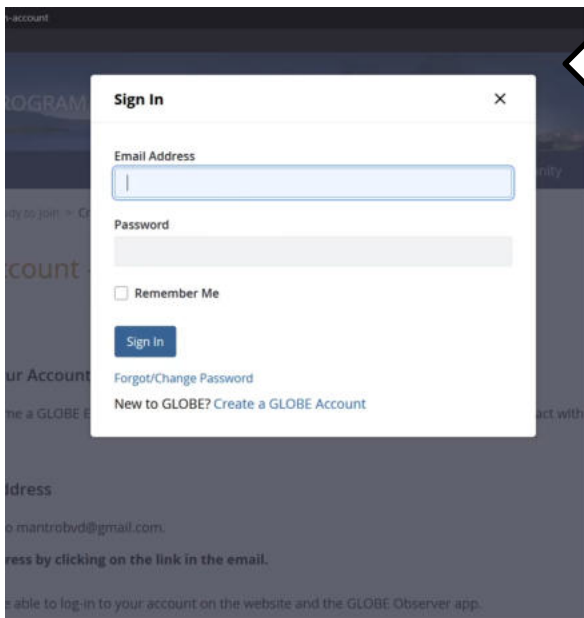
-account

ROGRAM

Sign In

×

Email Address

Password

Remember Me

Sign In

Forgot/Change Password

New to GLOBE? Create a GLOBE Account

nity

dy to join > C

ccount

ur Account

e a GLOBE

act with

ldress

o mantrobvd@gmail.com.

ress by clicking on the link in the email.

e able to log-in to your account on the website and the GLOBE Observer app.